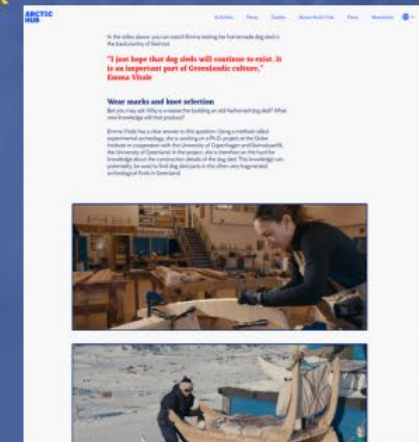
ARCTIC HUB

Activities News Toolkit About Arctic Hub Press Newsletter

In the video above, you can watch Emma testing her homemade dog sled in the backcountry of Sisimiut.

"I just hope that dog sleds will continue to exist. It is an important part of Greenlandic culture." Emma Vitale

Wear marks and knot selection

But you may ask: Why is a researcher building an old-fashioned dog sled? What new knowledge will that produce?

Emma Vitale has a clear answer to this question: Using a method called experimental archeology, she is working on a Ph.D. project at the Globe Institute in cooperation with the University of Copenhagen and Ilisimatusarfik, the University of Greenland. In the project, she is therefore on the hunt for knowledge about the construction details of the dog sled. This knowledge can potentially be used to find dog sled parts in the often very fragmented archeological finds in Greenland.